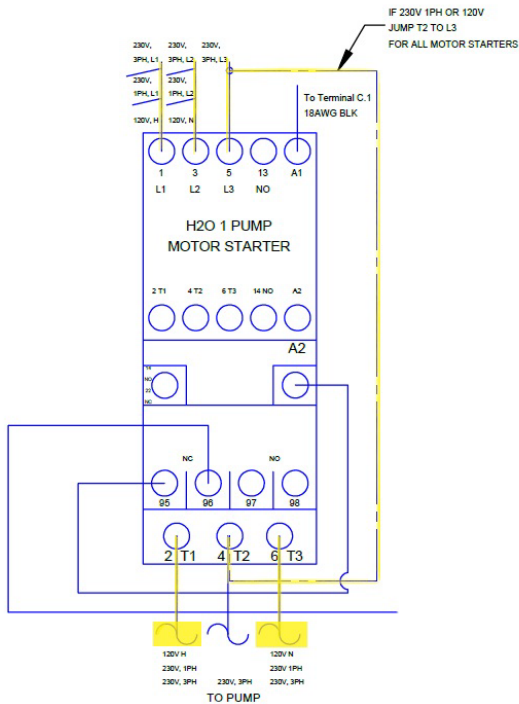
IF 230V 1PH OR 120V
JUMP T2 TO L3
FOR ALL MOTOR STARTERS

230V, 3PH, L1
230V, 3PH, L2
230V, 3PH, L3

230V, 1PH, L1
230V, 1PH, L2

120V, H
120V, N

To Terminal C.1
18AWG BLK

1 L1
3 L2
5 L3
13 NO
A1

H2O 1 PUMP
MOTOR STARTER

2 T1
4 T2
6 T3
14 NO
A2

A2

NC
NO

95
96
97
98

2 T1
4 T2
6 T3

120V H
230V, 1PH
230V, 3PH

230V, 3PH

120V N
230V 1PH
230V, 3PH

TO PUMP